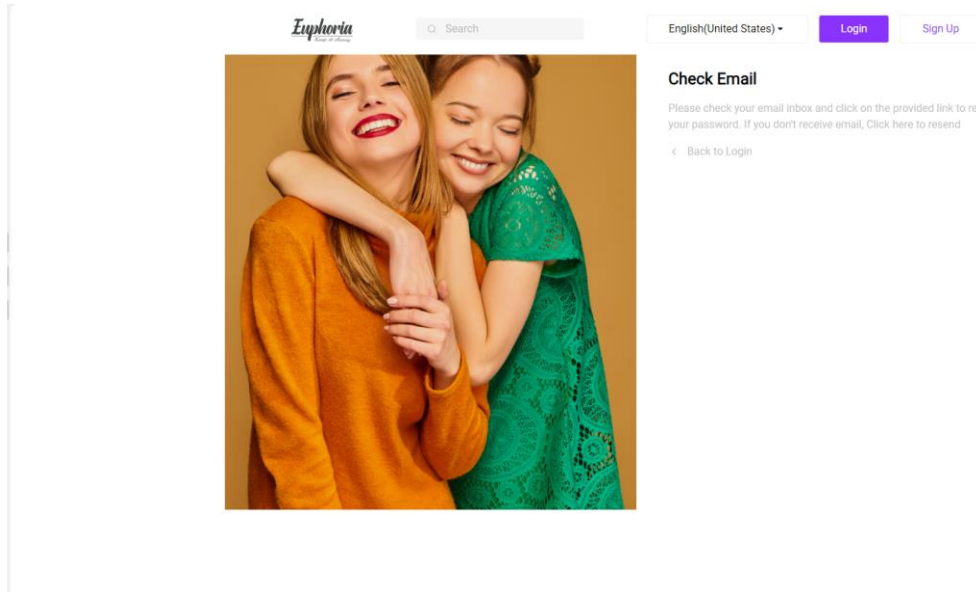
Euphoria

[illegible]

Search

English(United States)

Login

Sign Up

Check Email

Please check your email inbox and click on the provided link to re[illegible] your password. If you don't receive email, Click here to resend

Back to Login